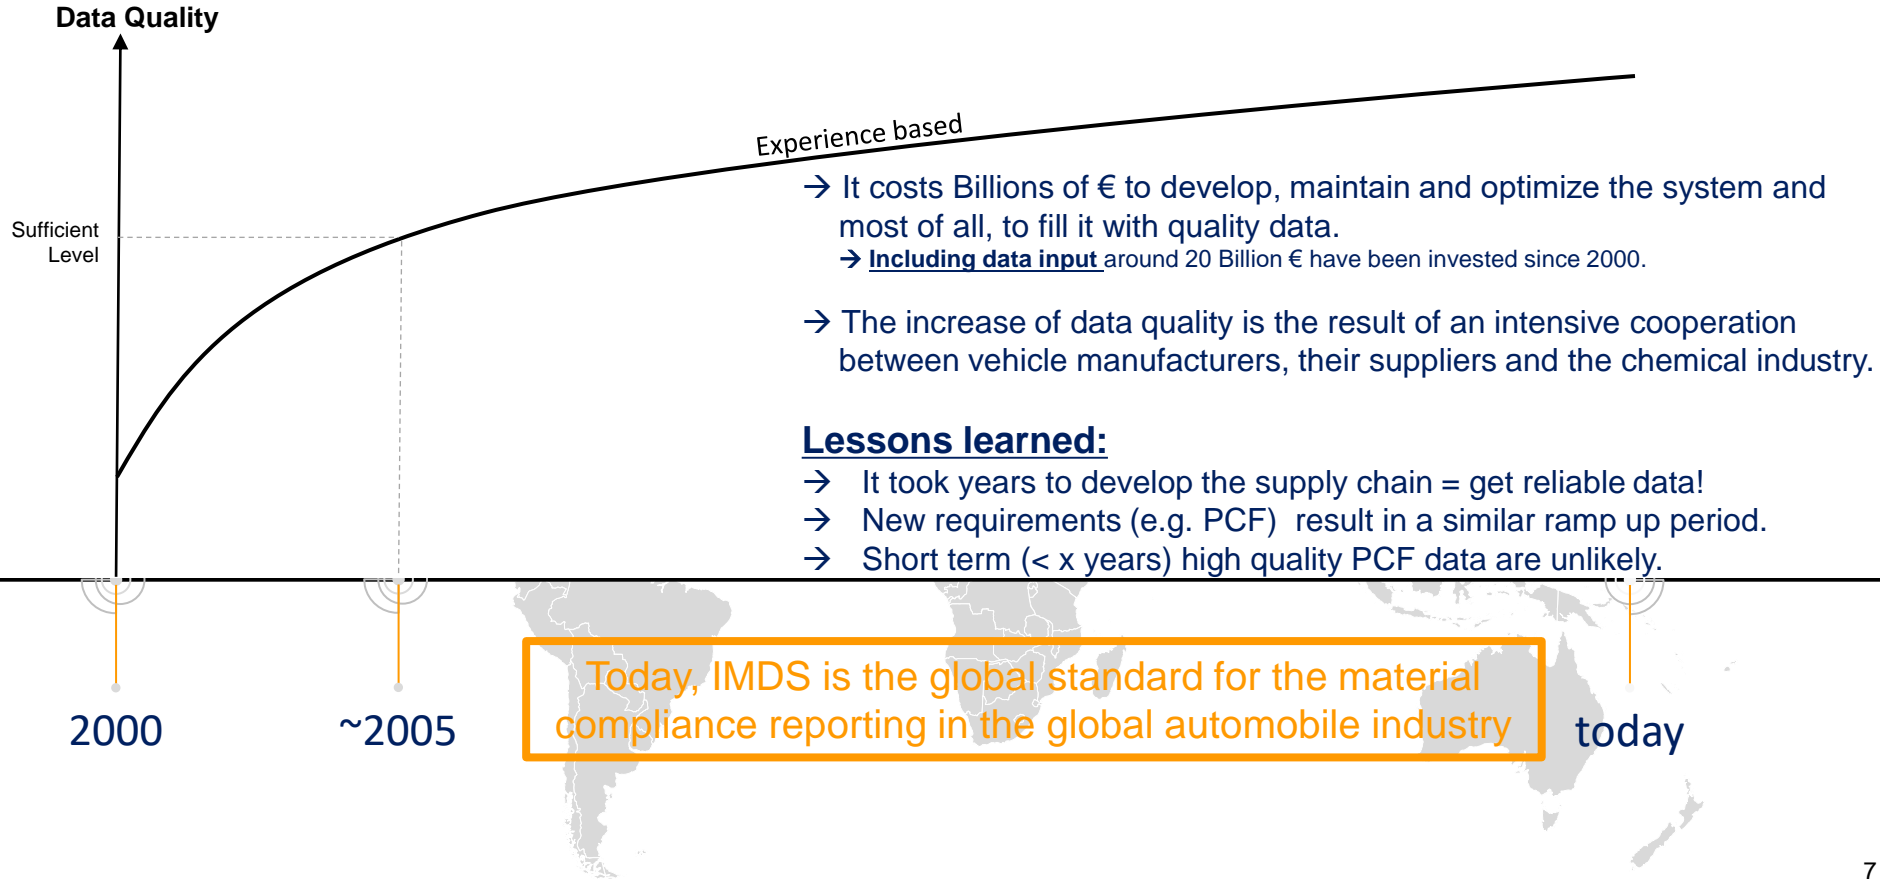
Data Quality

Sufficient Level

Experience based

→ It costs Billions of € to develop, maintain and optimize the system and most of all, to fill it with quality data.
→ Including data input around 20 Billion € have been invested since 2000.

→ The increase of data quality is the result of an intensive cooperation between vehicle manufacturers, their suppliers and the chemical industry.

Lessons learned:
→ It took years to develop the supply chain = get reliable data!
→ New requirements (e.g. PCF) result in a similar ramp up period.
→ Short term (< x years) high quality PCF data are unlikely.

Today, IMDS is the global standard for the material compliance reporting in the global automobile industry

2000

~2005

today

7